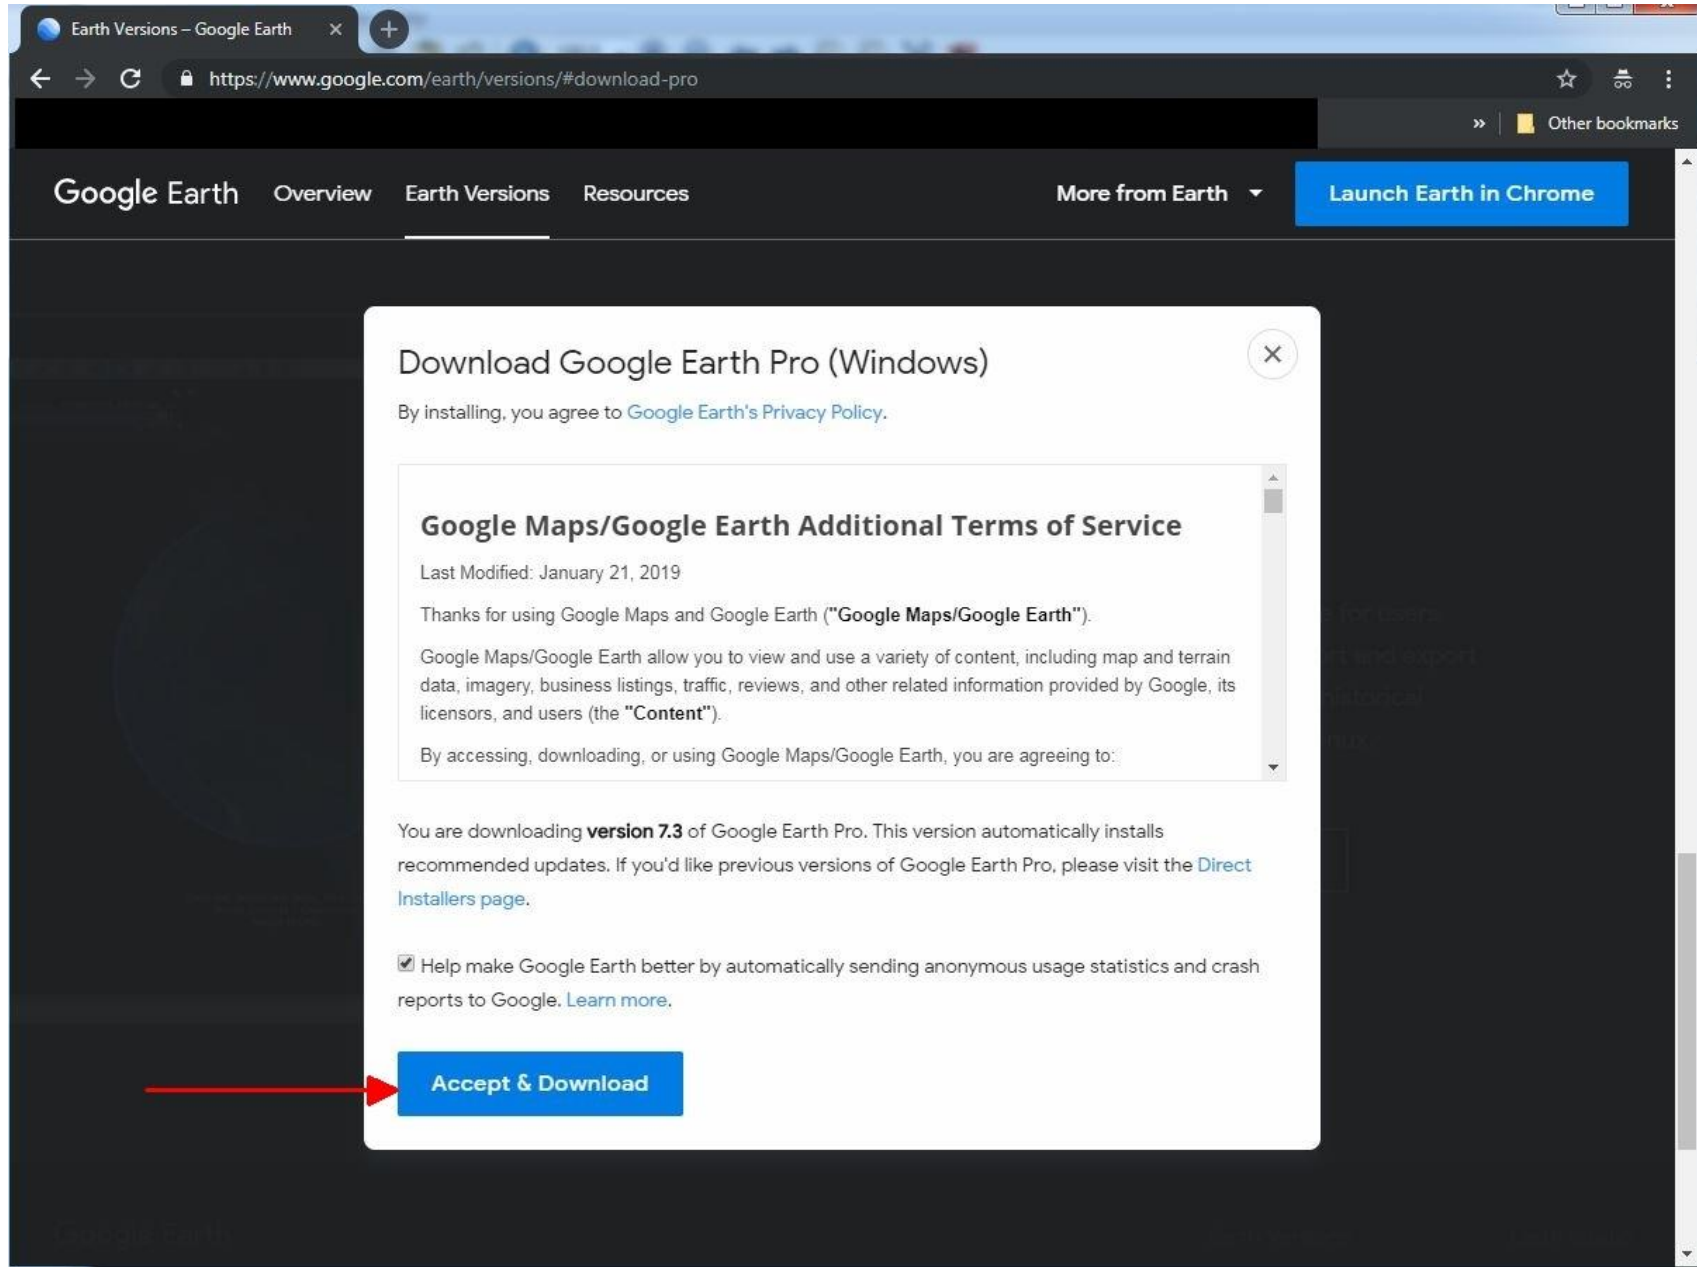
Earth Versions – Google Earth

https://www.google.com/earth/versions/#download-pro

Other bookmarks

Google Earth Overview Earth Versions Resources More from Earth Launch Earth in Chrome

Download Google Earth Pro (Windows)

By installing, you agree to Google Earth's Privacy Policy.

Google Maps/Google Earth Additional Terms of Service

Last Modified: January 21, 2019

Thanks for using Google Maps and Google Earth ("Google Maps/Google Earth").

Google Maps/Google Earth allow you to view and use a variety of content, including map and terrain data, imagery, business listings, traffic, reviews, and other related information provided by Google, its licensors, and users (the "Content").

By accessing, downloading, or using Google Maps/Google Earth, you are agreeing to:

You are downloading version 7.3 of Google Earth Pro. This version automatically installs recommended updates. If you'd like previous versions of Google Earth Pro, please visit the Direct Installers page.

Help make Google Earth better by automatically sending anonymous usage statistics and crash reports to Google. Learn more.

Accept & Download